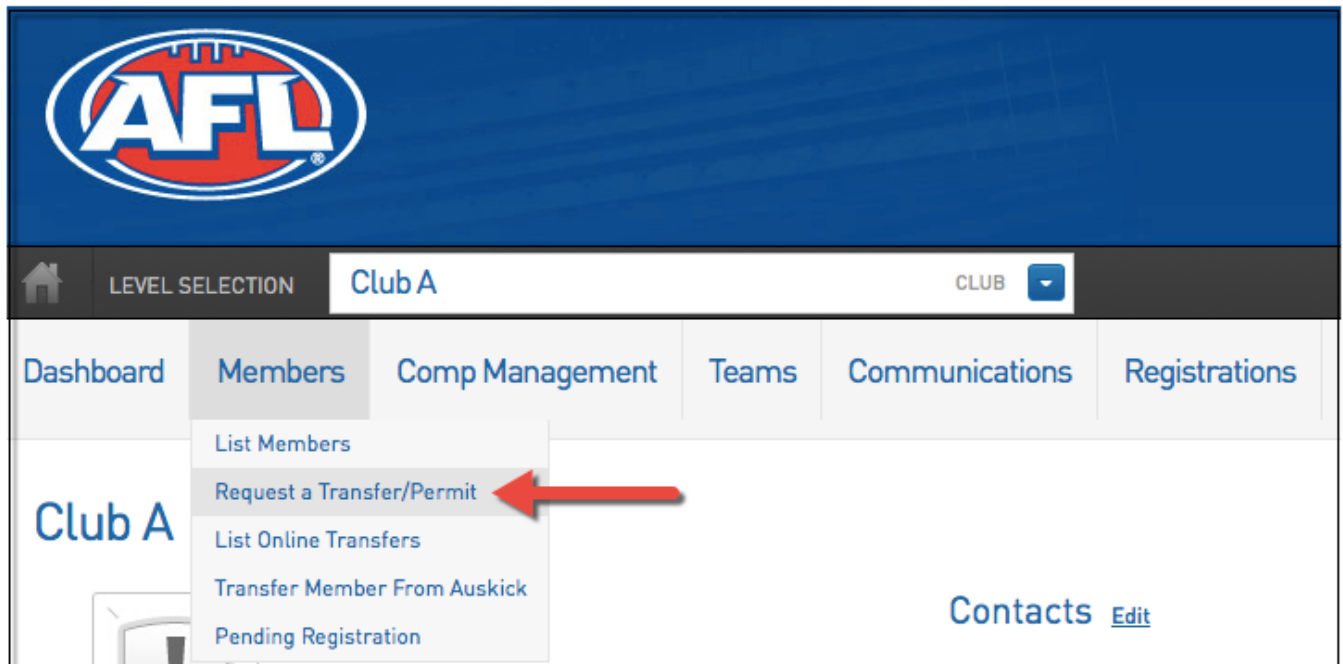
AFL®

LEVEL SELECTION
Club A
CLUB

Dashboard
Members
Comp Management
Teams
Communications
Registrations

List Members
Request a Transfer/Permit
List Online Transfers
Transfer Member From Auskick
Pending Registration

Club A

Contacts Edit